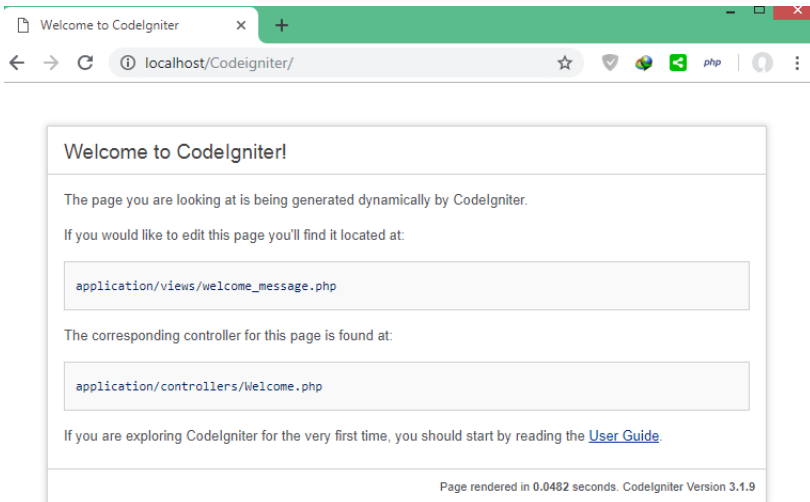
Welcome to CodeIgniter

localhost/Codeigniter/

php

Welcome to CodeIgniter!

The page you are looking at is being generated dynamically by CodeIgniter.

If you would like to edit this page you'll find it located at:

application/views/welcome_message.php

The corresponding controller for this page is found at:

application/controllers/Welcome.php

If you are exploring CodeIgniter for the very first time, you should start by reading the User Guide.

Page rendered in 0.0482 seconds. CodeIgniter Version 3.1.9